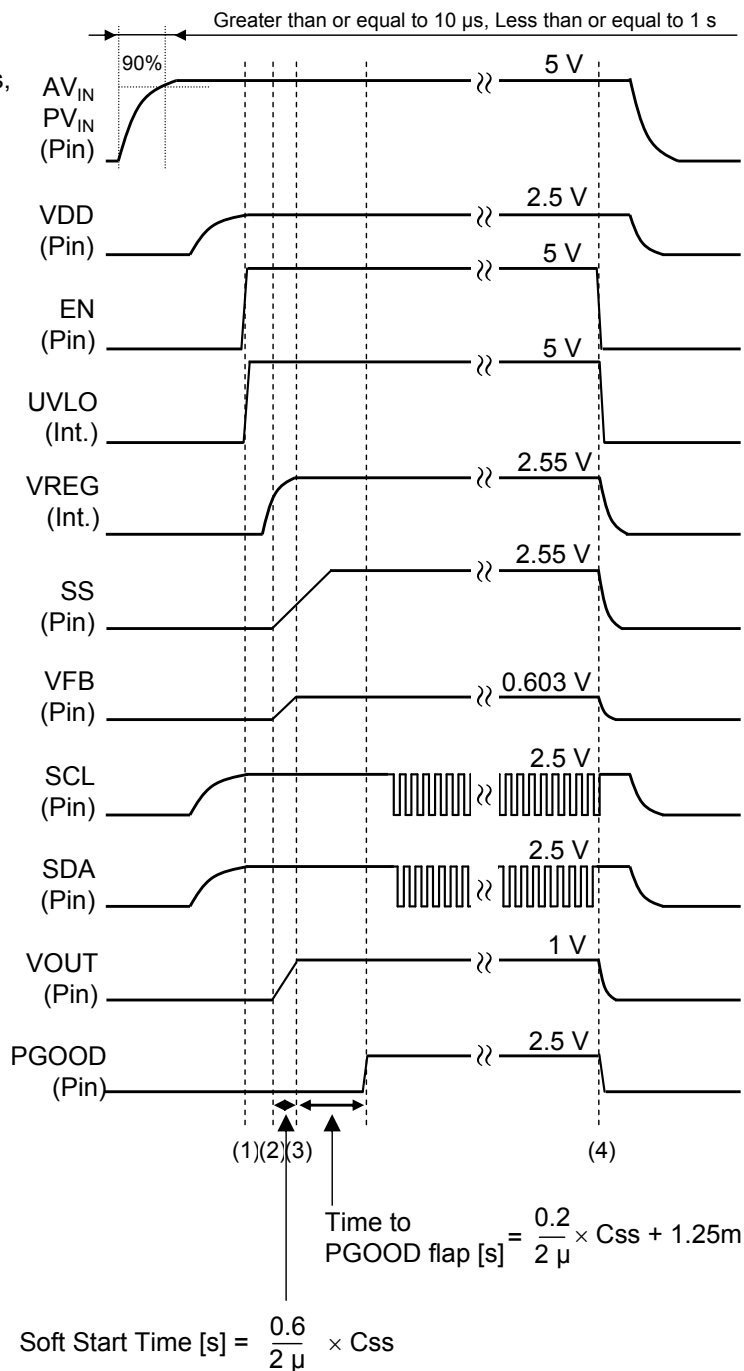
Greater than or equal to 10 µs, Less than or equal to 1 s

90%

$AV_{IN}$
$PV_{IN}$
(Pin)

5 V

VDD
(Pin)

2.5 V

EN
(Pin)

5 V

UVLO
(Int.)

5 V

VREG
(Int.)

2.55 V

SS
(Pin)

2.55 V

VFB
(Pin)

0.603 V

SCL
(Pin)

2.5 V

SDA
(Pin)

2.5 V

VOUT
(Pin)

1 V

PGOOD
(Pin)

2.5 V

(1)(2)(3)

(4)

Time to PGOOD flap [s] = $\frac{0.2}{2 \mu} \times$ Css + 1.25m

Soft Start Time [s] = $\frac{0.6}{2 \mu} \times$ Css